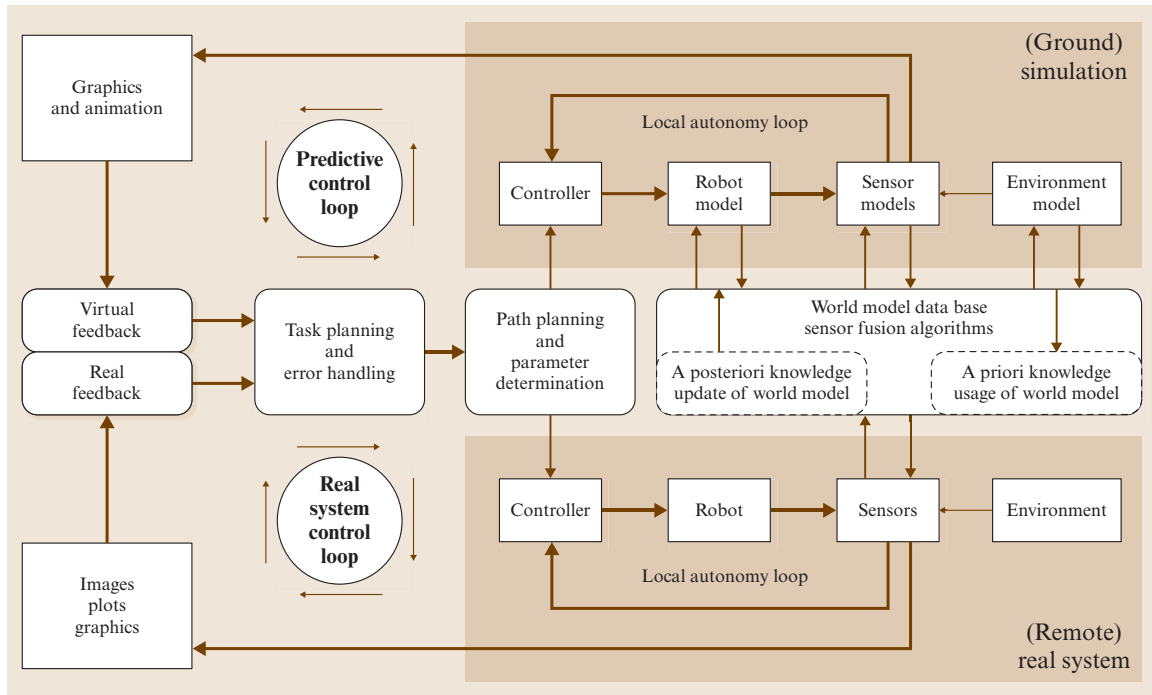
(Ground)
simulation

Graphics
and animation

Predictive
control
loop

Local autonomy loop

Controller

Robot
model

Sensor
models

Environment
model

Virtual
feedback

Real
feedback

Task planning
and
error handling

Path planning
and
parameter
determination

World model data base
sensor fusion algorithms

A posteriori knowledge
update of world model

A priori knowledge
usage of world model

Real
system
control
loop

Controller

Robot

Sensors

Environment

Local autonomy loop

Images
plots
graphics

(Remote)
real system